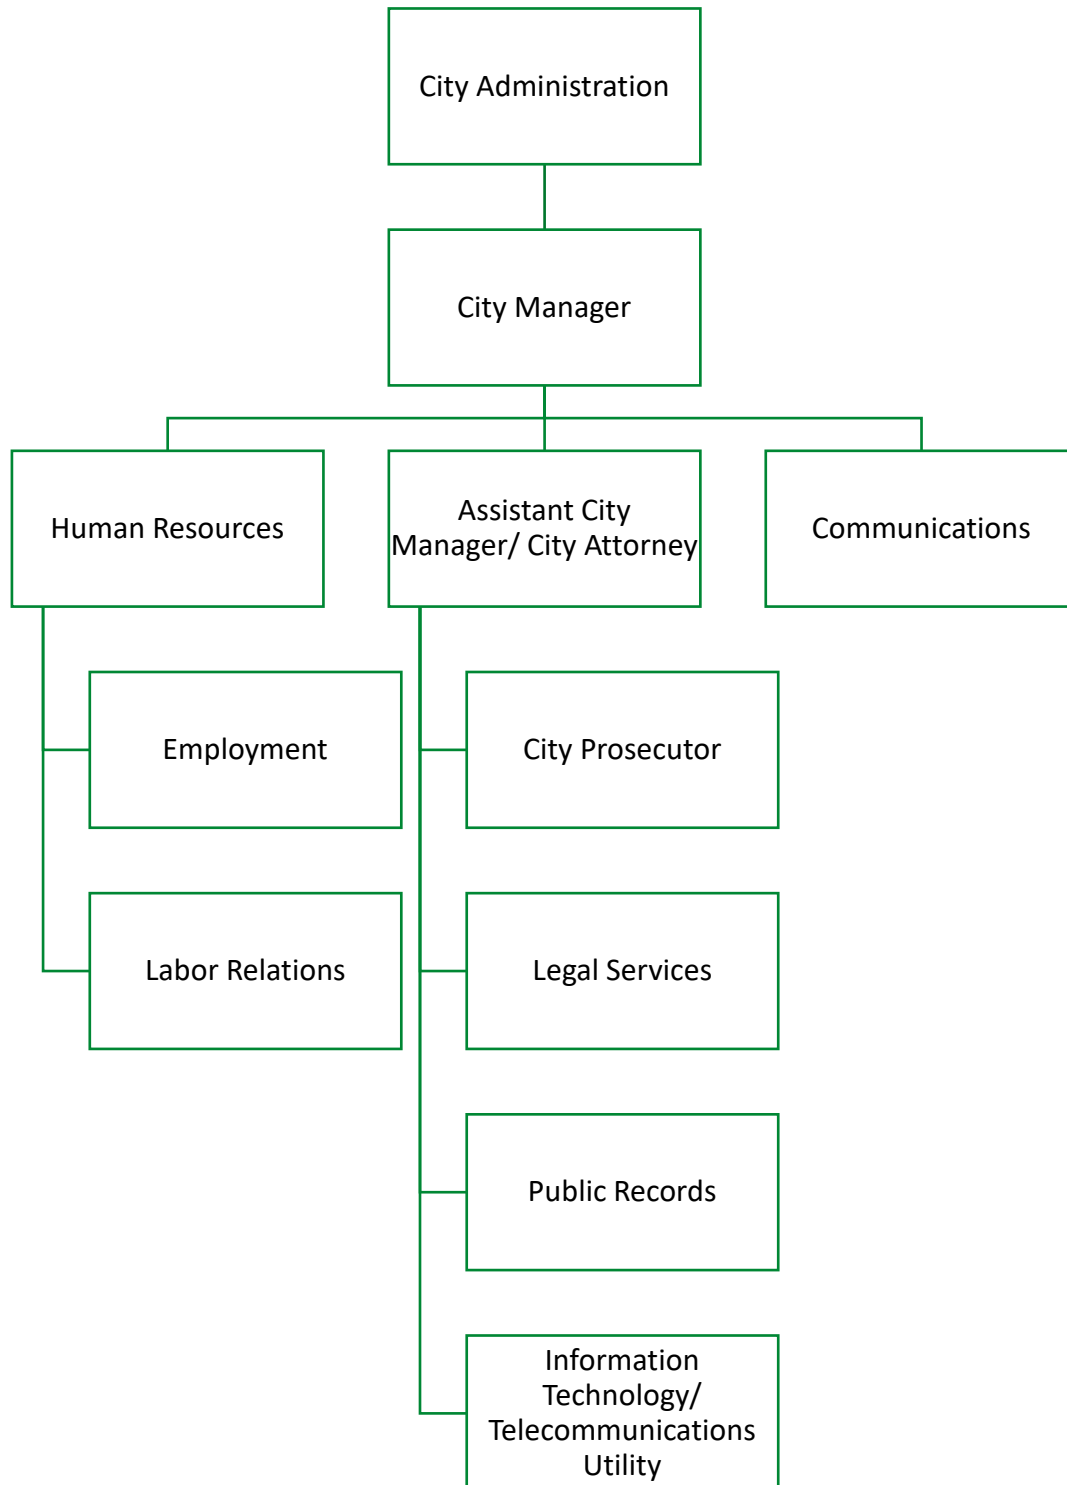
City Administration

City Manager

Human Resources

Assistant City Manager/ City Attorney

Communications

Employment

Labor Relations

City Prosecutor

Legal Services

Public Records

Information Technology/ Telecommunications Utility